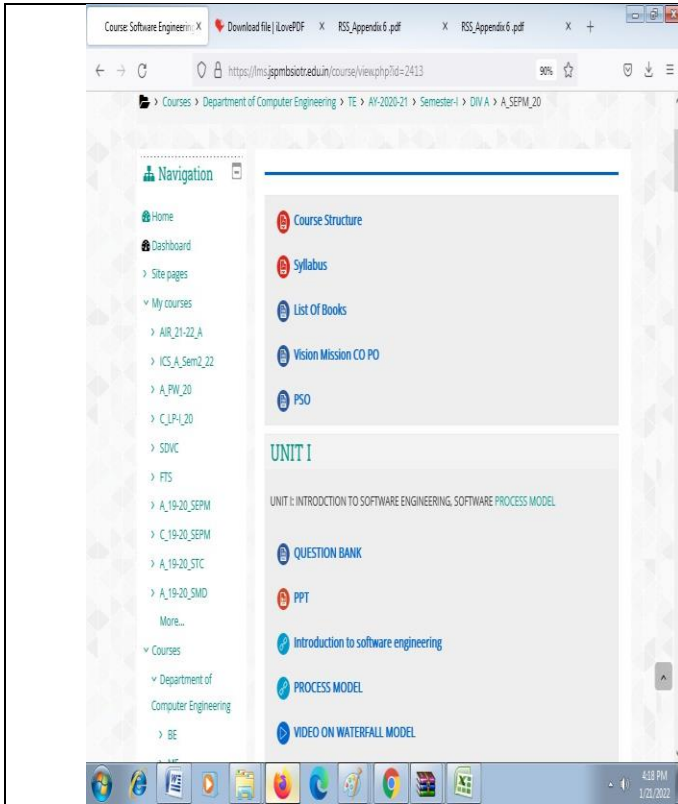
Course: Software Engineerin X
Download file | iLovePDF X
RSS_Appendix 6 .pdf X
RSS_Appendix 6 .pdf X +

https://lms.jspmbsiotr.edu.in/course/view.php?id=2413
90%

> Courses > Department of Computer Engineering > TE > AY-2020-21 > Semester-I > DIV A > A_SEPM_20

Navigation

Home
Dashboard
> Site pages
My courses
> AIR_21-22_A
> ICS_A_Sem2_22
> A_PW_20
> C_LP-I_20
> SDVC
> FTS
> A_19-20_SEPM
> C_19-20_SEPM
> A_19-20_STC
> A_19-20_SMD
More...
Courses
Department of Computer Engineering
> BE

Course Structure
Syllabus
List Of Books
Vision Mission CO PO
PSO

UNIT I

UNIT I: INTRODCTION TO SOFTWARE ENGINEERING, SOFTWARE PROCESS MODEL

QUESTION BANK
PPT
Introduction to software engineering
PROCESS MODEL
VIDEO ON WATERFALL MODEL

4:18 PM
1/21/2022